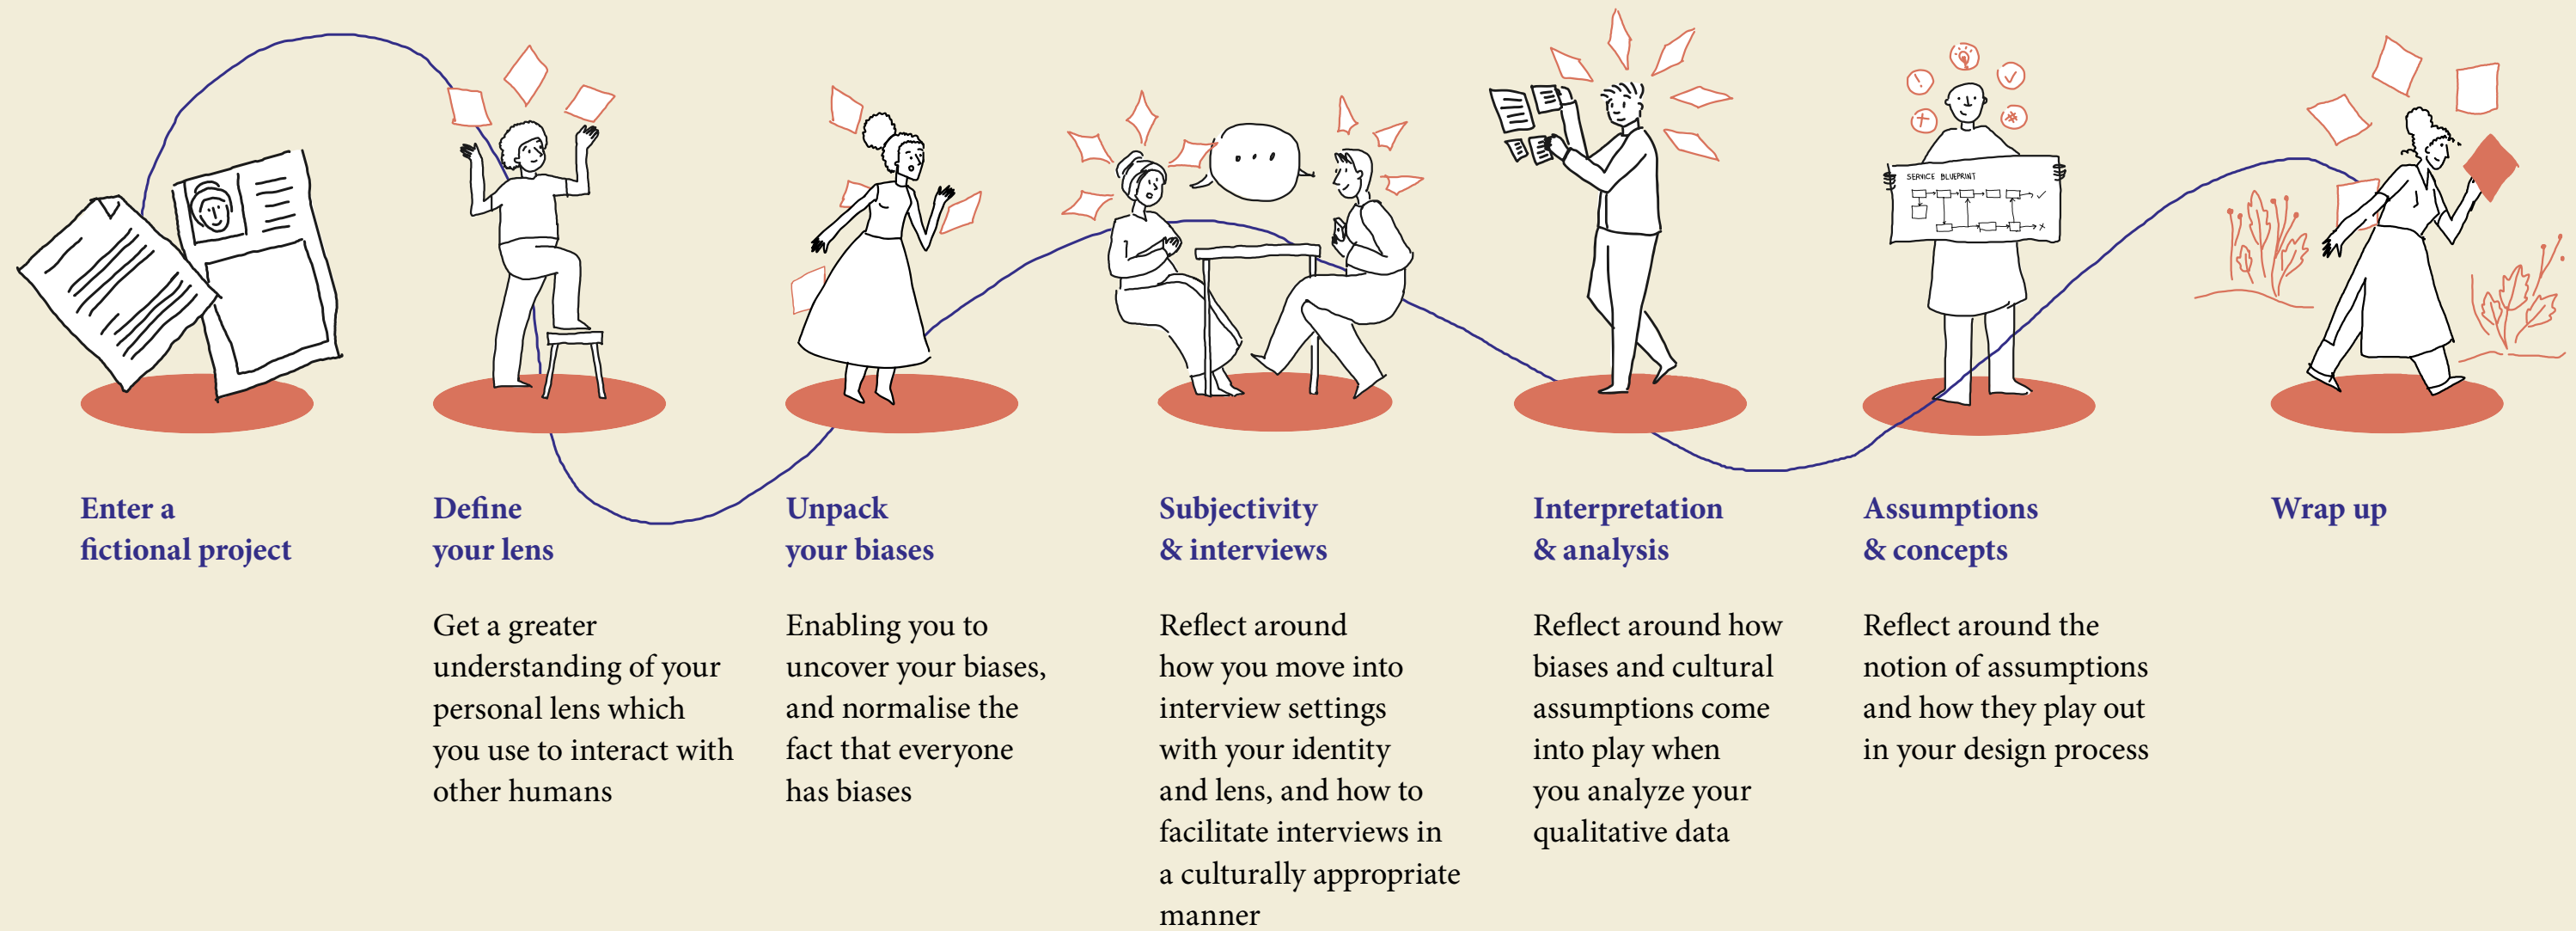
SERVICE BLUEPRINT

Enter a fictional project

Define your lens

Get a greater understanding of your personal lens which you use to interact with other humans

Unpack your biases

Enabling you to uncover your biases, and normalise the fact that everyone has biases

Subjectivity & interviews

Reflect around how you move into interview settings with your identity and lens, and how to facilitate interviews in a culturally appropriate manner

Interpretation & analysis

Reflect around how biases and cultural assumptions come into play when you analyze your qualitative data

Assumptions & concepts

Reflect around the notion of assumptions and how they play out in your design process

Wrap up